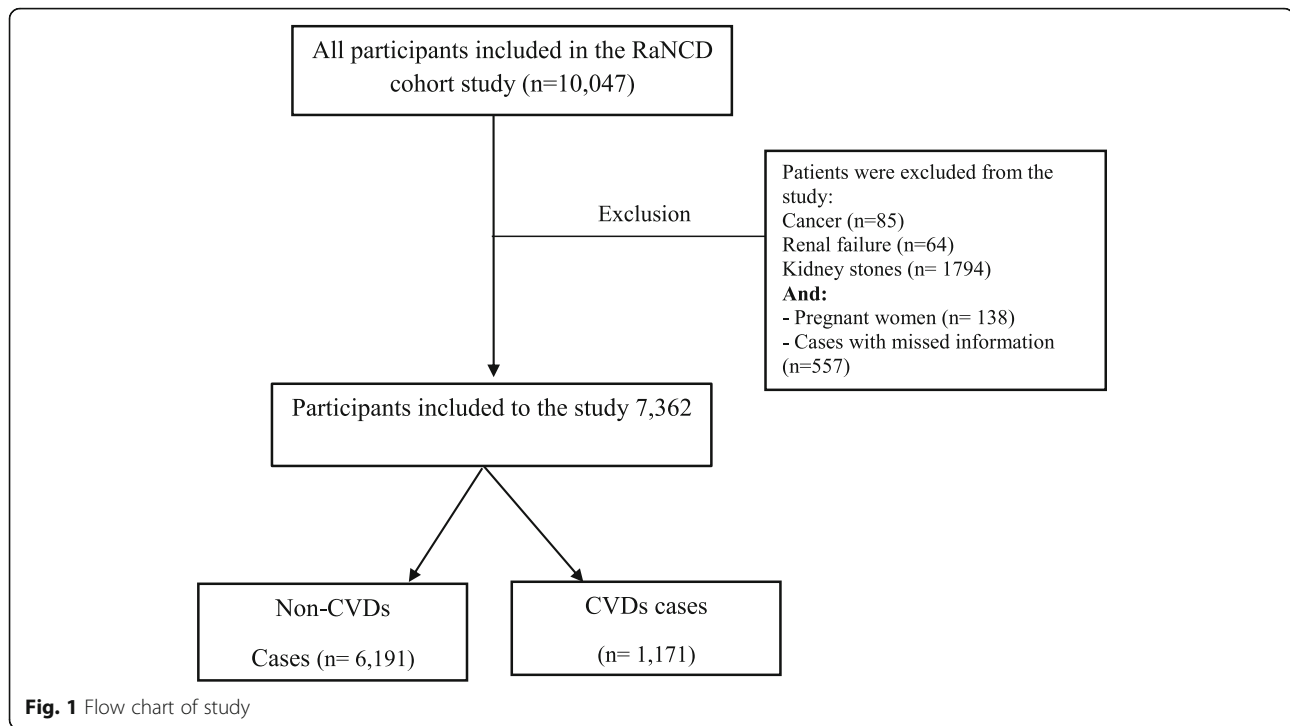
All participants included in the RaNCD cohort study (n=10,047)

Exclusion

Patients were excluded from the study:
Cancer (n=85)
Renal failure (n=64)
Kidney stones (n= 1794)
**And:**
- Pregnant women (n= 138)
- Cases with missed information (n=557)

Participants included to the study 7,362

Non-CVDs
Cases (n= 6,191)

CVDs cases
(n= 1,171)

**Fig. 1** Flow chart of study